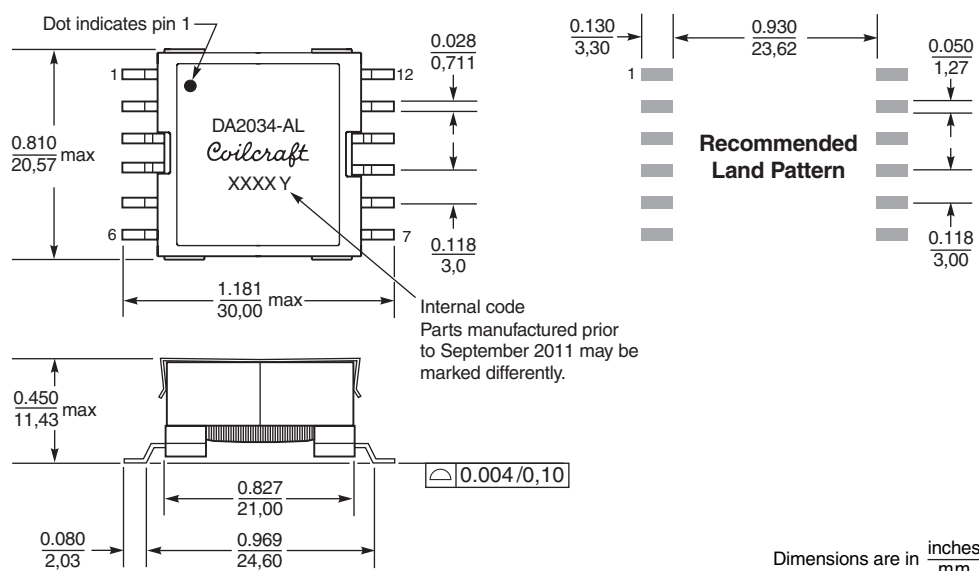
Dot indicates pin 1

$\frac{0.028}{0,711}$

1

12

$\frac{0.810}{20,57}$ max

DA2034-AL
Coilcraft
XXXX Y

6

7

$\frac{0.118}{3,0}$

$\frac{1.181}{30,00}$ max

Internal code
Parts manufactured prior to September 2011 may be marked differently.

$\frac{0.130}{3,30}$

$\frac{0.930}{23,62}$

$\frac{0.050}{1,27}$

1

Recommended Land Pattern

$\frac{0.118}{3,00}$

$\frac{0.450}{11,43}$ max

0.004 /0,10

$\frac{0.827}{21,00}$

$\frac{0.080}{2,03}$

$\frac{0.969}{24,60}$

Dimensions are in $\frac{\text{inches}}{\text{mm}}$